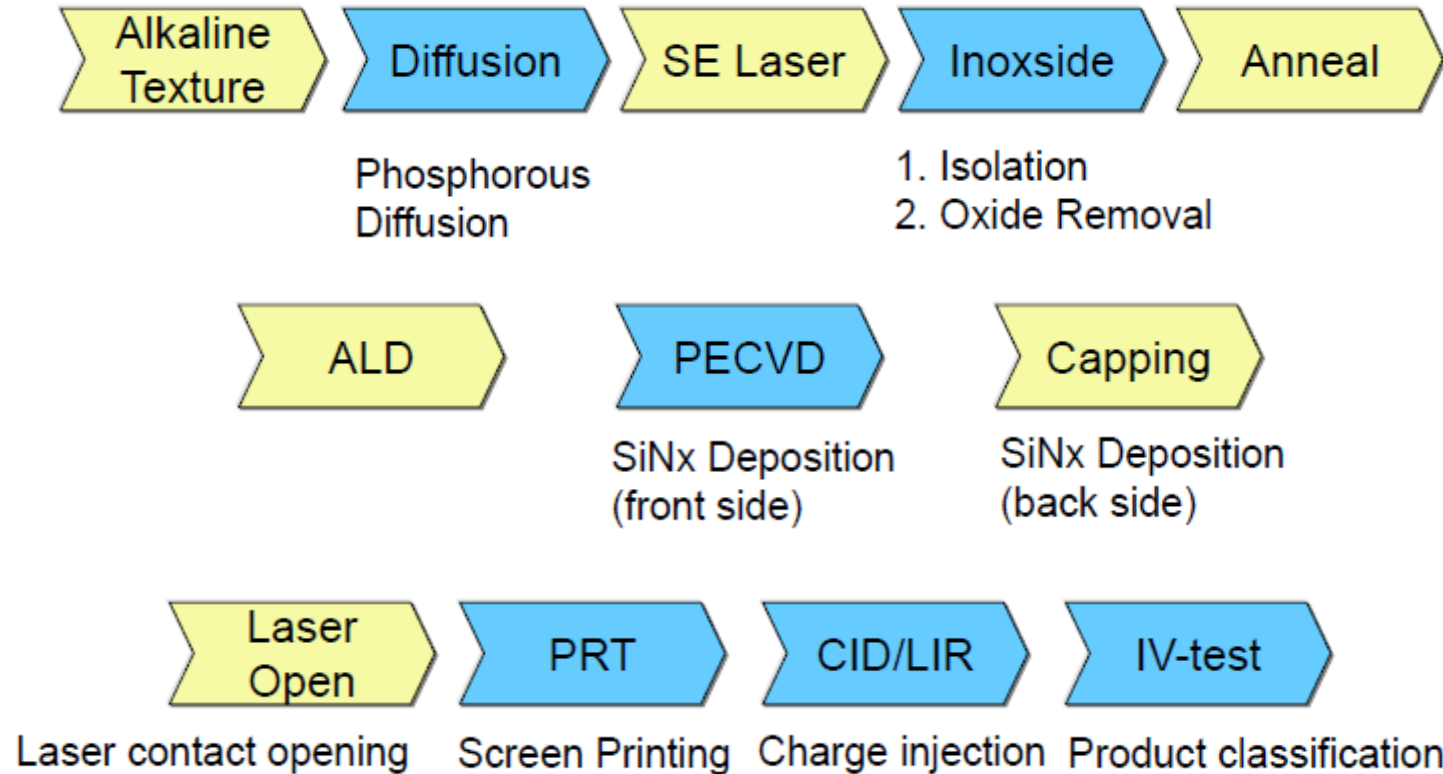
Alkaline Texture

Diffusion

Phosphorous Diffusion

SE Laser

Inoxside

1. Isolation
2. Oxide Removal

Anneal

ALD

PECVD

SiNx Deposition (front side)

Capping

SiNx Deposition (back side)

Laser Open

Laser contact opening

PRT

Screen Printing

CID/LIR

Charge injection

IV-test

Product classification